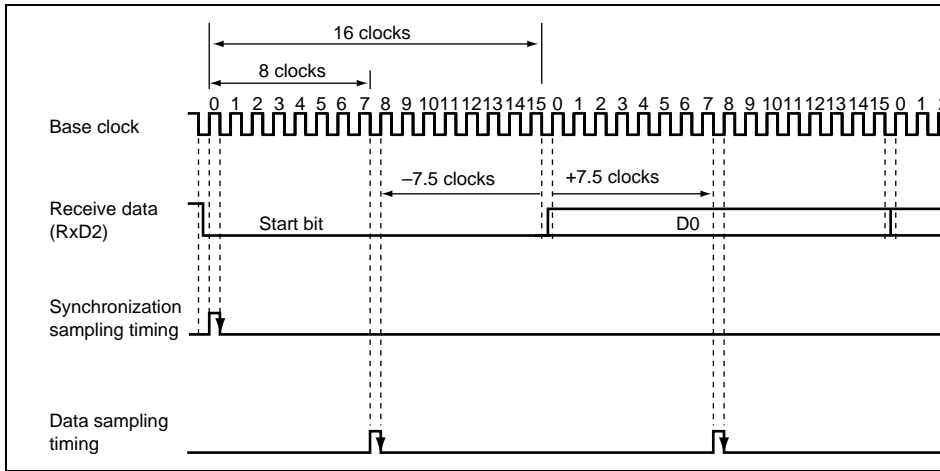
16 clocks
8 clocks
0 1 2 3 4 5 6 7 8 9 10 11 12 13 14 15 0 1 2 3 4 5 6 7 8 9 10 11 12 13 14 15 0 1 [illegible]
Base clock
–7.5 clocks
+7.5 clocks
Receive data (RxD2)
Start bit
D0
Synchronization sampling timing
Data sampling timing